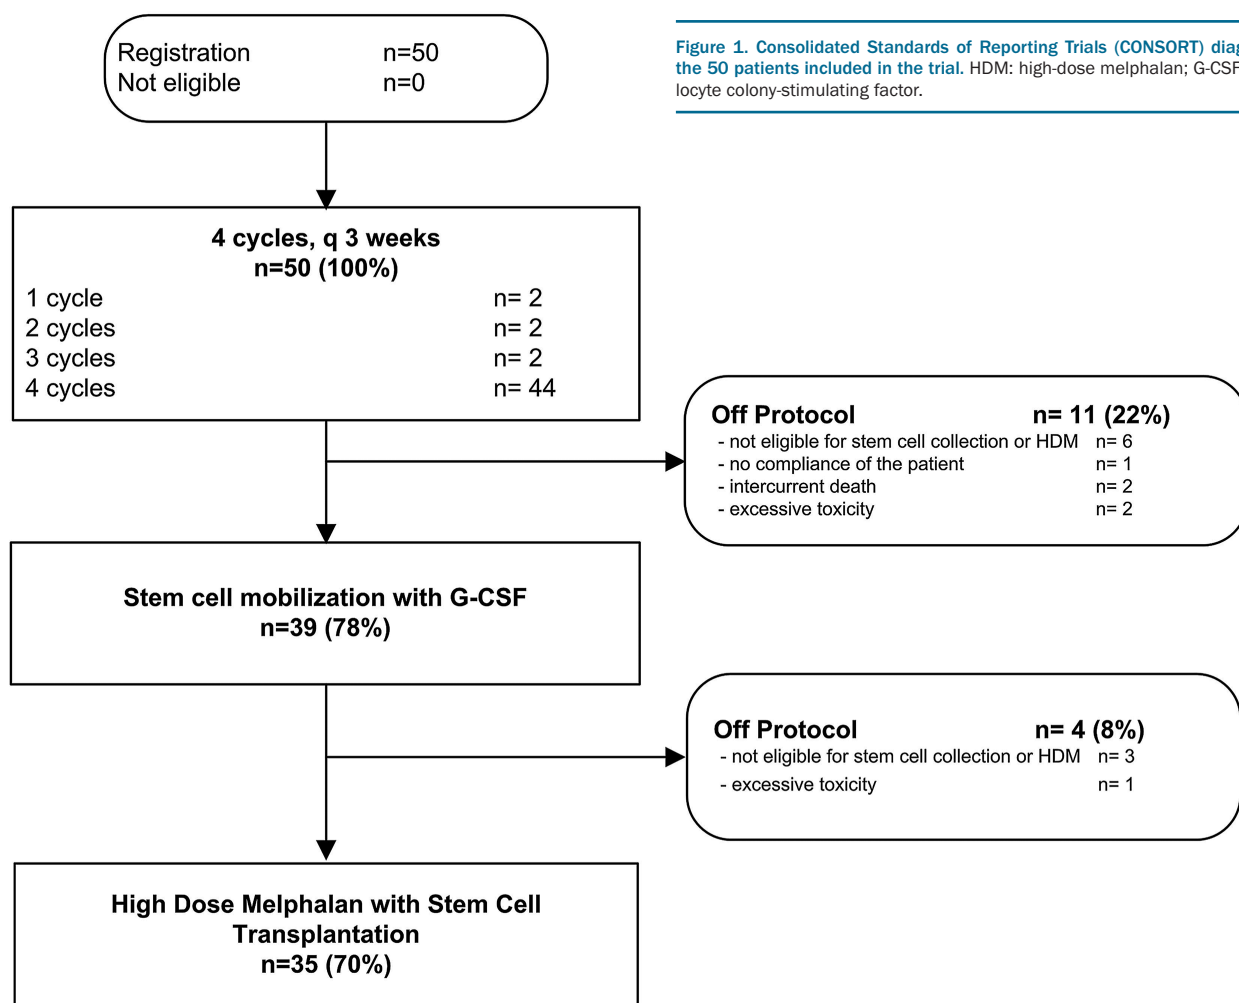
Registration n=50
Not eligible n=0

Figure 1. Consolidated Standards of Reporting Trials (CONSORT) dia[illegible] the 50 patients included in the trial. HDM: high-dose melphalan; G-CSF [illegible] locyte colony-stimulating factor.

4 cycles, q 3 weeks
n=50 (100%)
1 cycle n= 2
2 cycles n= 2
3 cycles n= 2
4 cycles n= 44

Off Protocol n= 11 (22%)
- not eligible for stem cell collection or HDM n= 6
- no compliance of the patient n= 1
- intercurrent death n= 2
- excessive toxicity n= 2

Stem cell mobilization with G-CSF
n=39 (78%)

Off Protocol n= 4 (8%)
- not eligible for stem cell collection or HDM n= 3
- excessive toxicity n= 1

High Dose Melphalan with Stem Cell Transplantation
n=35 (70%)